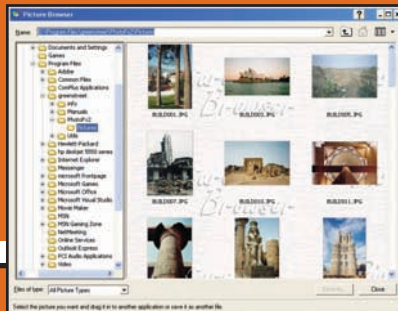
Picture Browser

Name: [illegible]

Documents and Settings
Games
Program Files
Adobe
Common Files
ComPlus Applications
greenstreet
info
Manuals
PhotoFx2
Pictures
Utils
Hewlett-Packard
hp deskjet 5550 series
Internet Explorer
Messenger
Microsoft Frontpage
Microsoft Games
Microsoft Office
Microsoft Visual Studio
Movie Maker
MSN
MSN Gaming Zone
NetMeeting
Online Services
Outlook Express
PCI Audio Applications
Video

BUILD001.JPG
BUILD003.JPG
BUILD005.JPG
BUILD007.JPG
BUILD009.JPG
BUILD011.JPG

Browser

Files of type: All Picture Types

Details
Close

Select the picture you want and drag it in to another application or save it as another file.